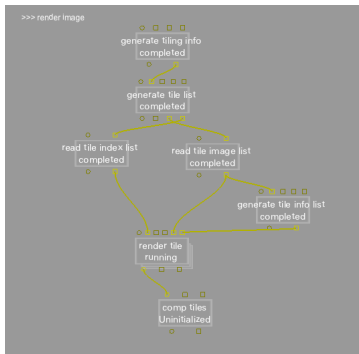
>>> render image

generate tiling info
completed

generate tile list
completed

read tile index list
completed

read tile image list
completed

generate tile info list
completed

render tile
running

comp tiles
Uninitialized